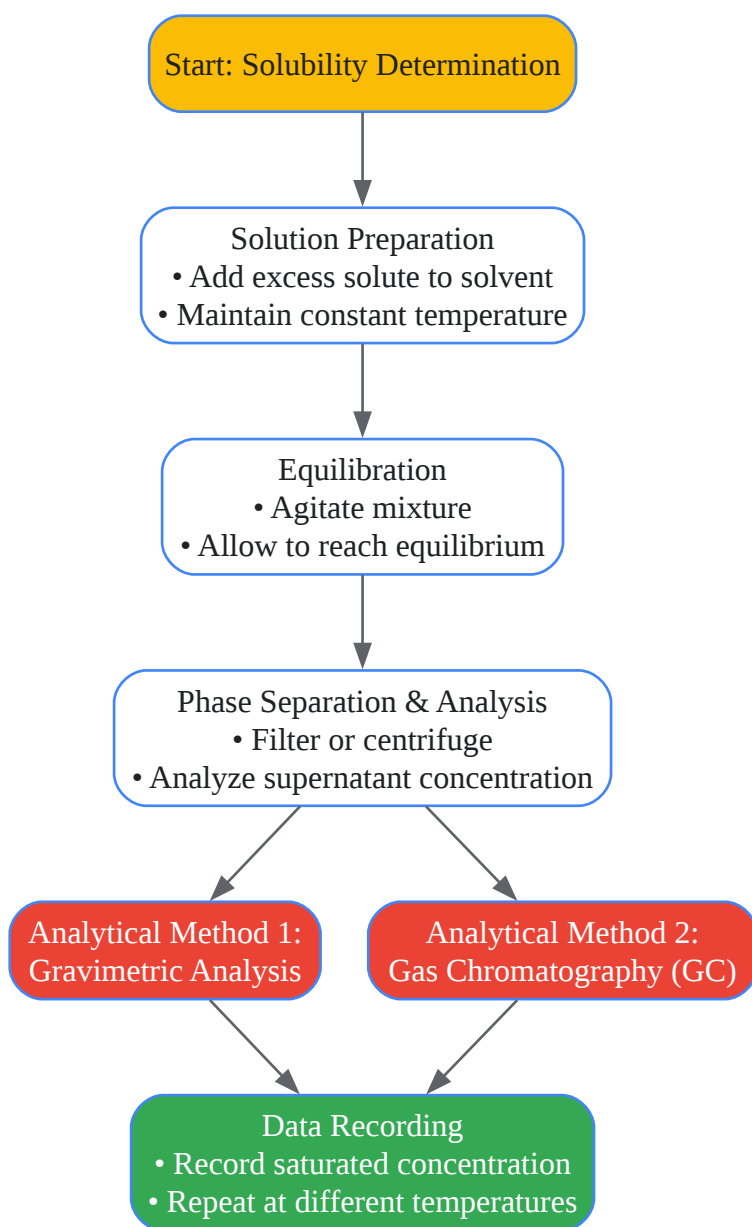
Start: Solubility Determination

Solution Preparation
• Add excess solute to solvent
• Maintain constant temperature

Equilibration
• Agitate mixture
• Allow to reach equilibrium

Phase Separation & Analysis
• Filter or centrifuge
• Analyze supernatant concentration

Analytical Method 1:
Gravimetric Analysis

Analytical Method 2:
Gas Chromatography (GC)

Data Recording
• Record saturated concentration
• Repeat at different temperatures